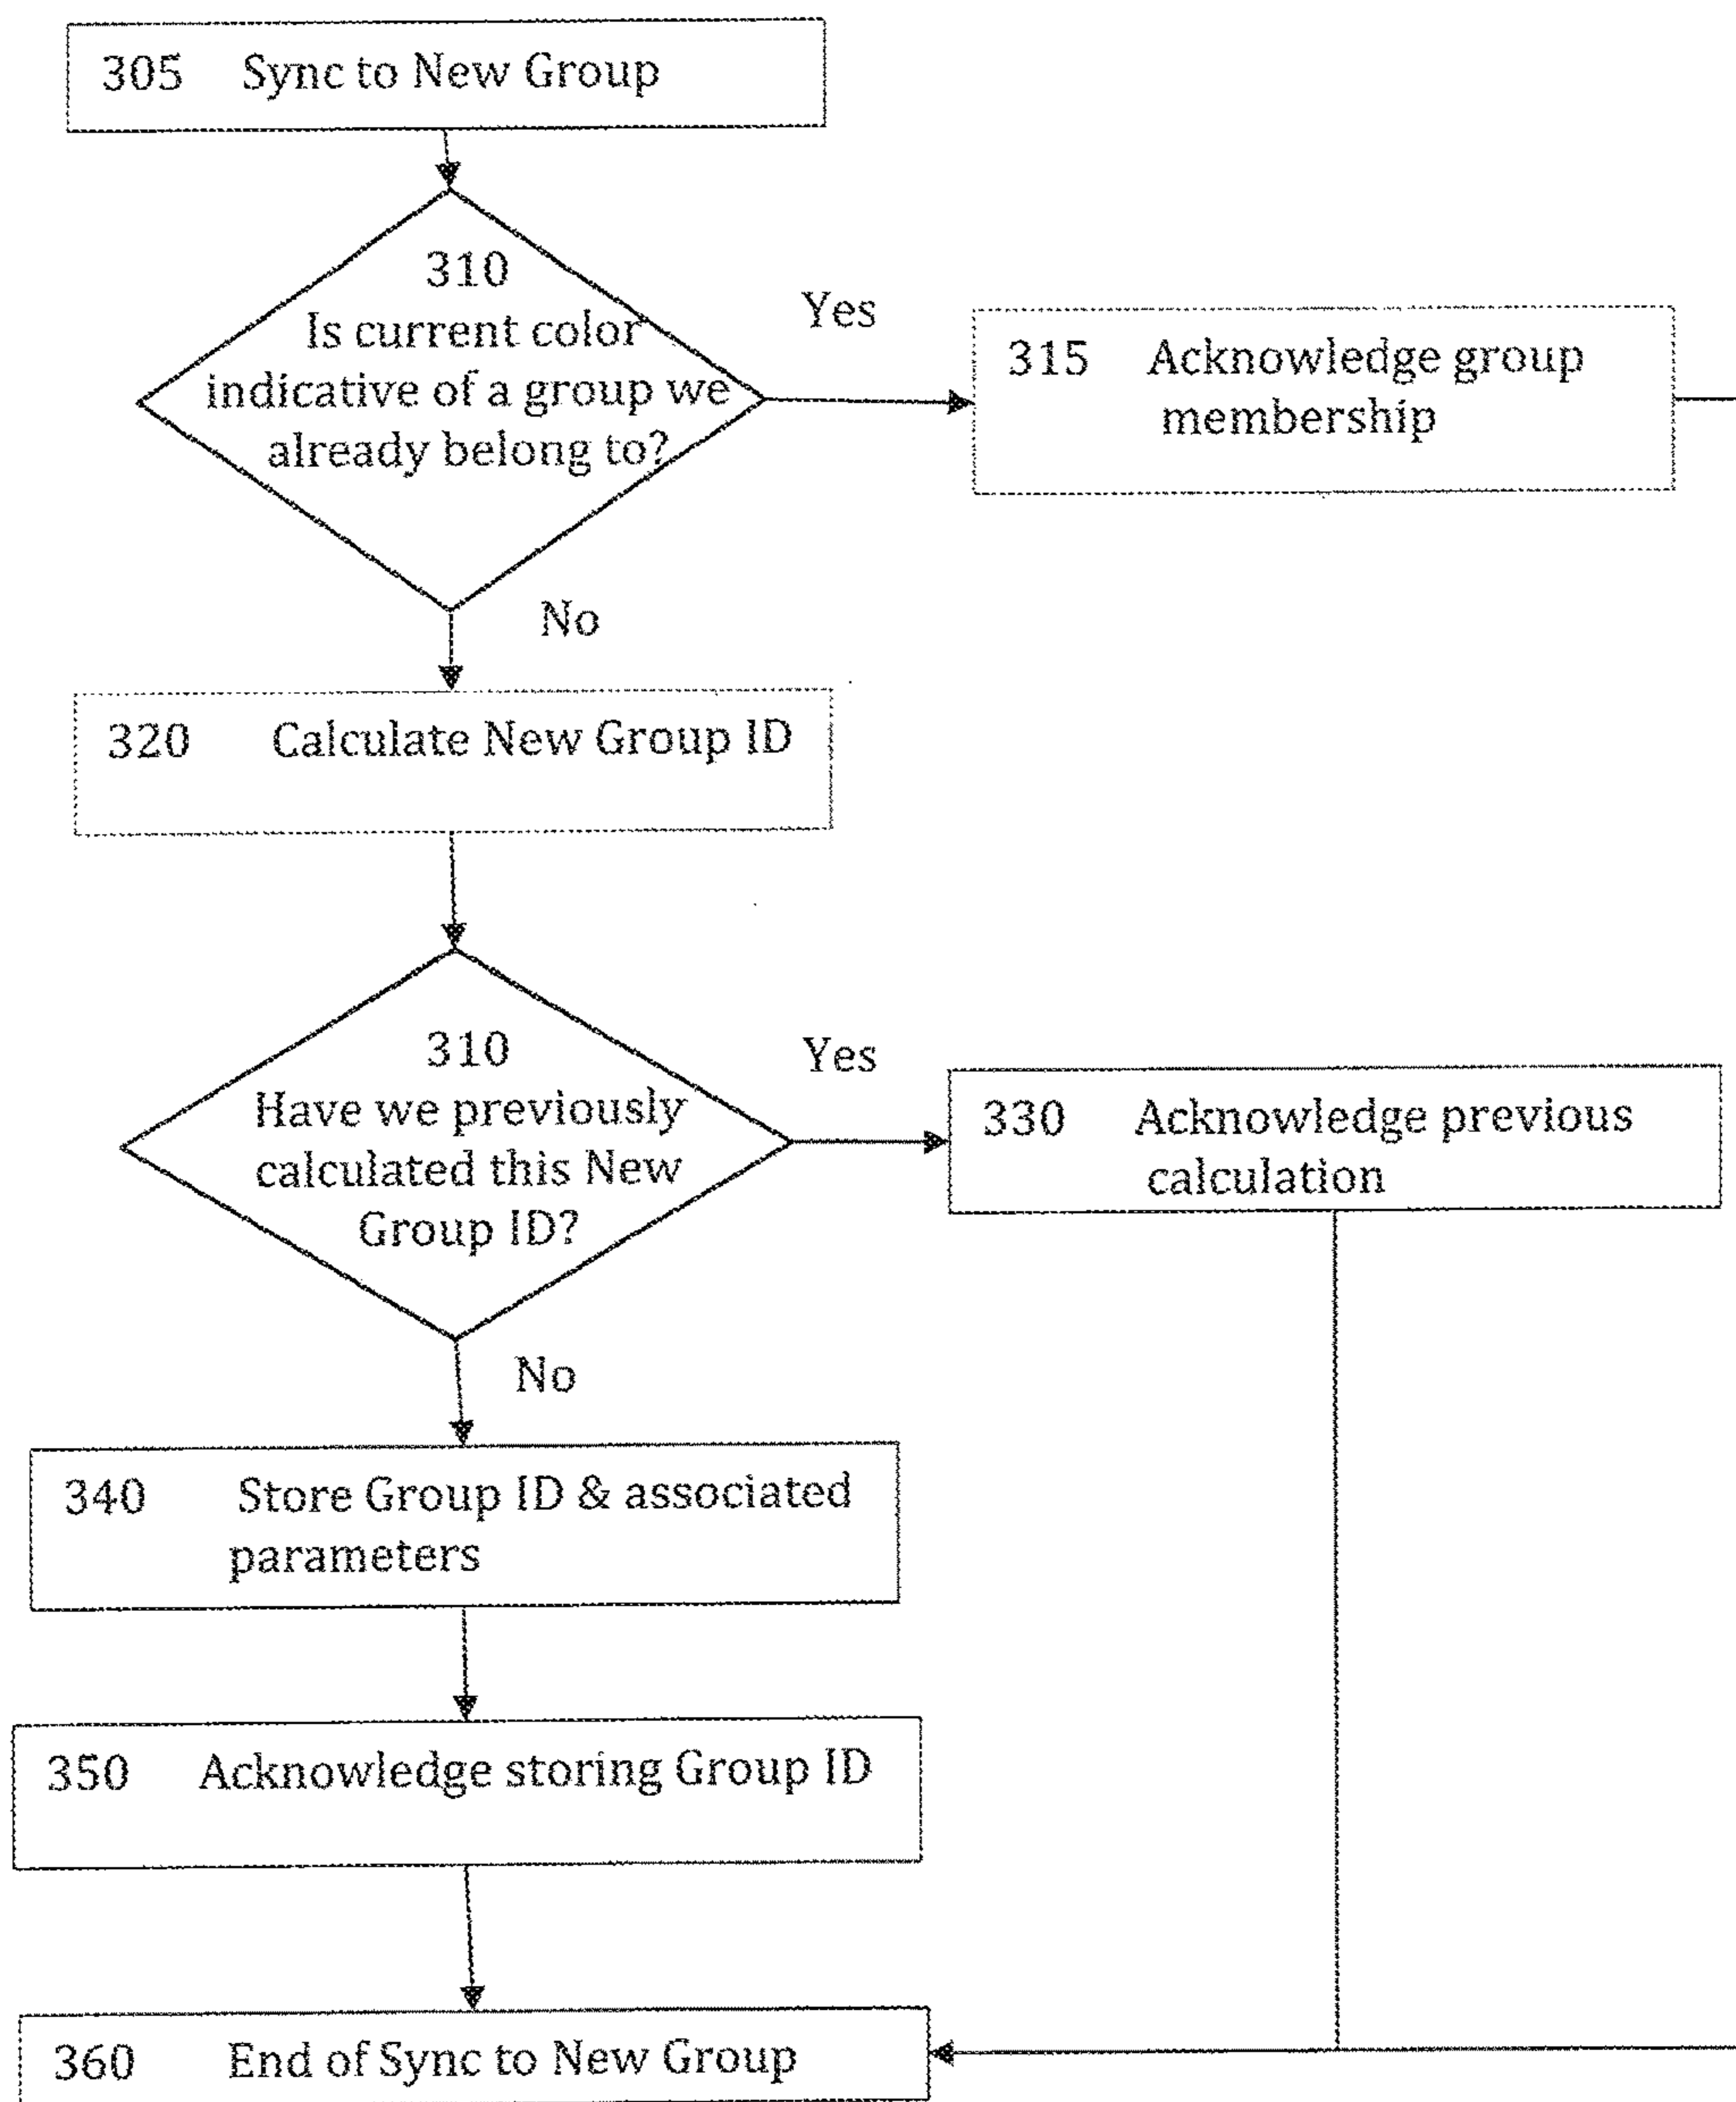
305 Sync to New Group

310
Is current color indicative of a group we already belong to?

Yes

315 Acknowledge group membership

No

320 Calculate New Group ID

310
Have we previously calculated this New Group ID?

Yes

330 Acknowledge previous calculation

No

340 Store Group ID & associated parameters

350 Acknowledge storing Group ID

360 End of Sync to New Group